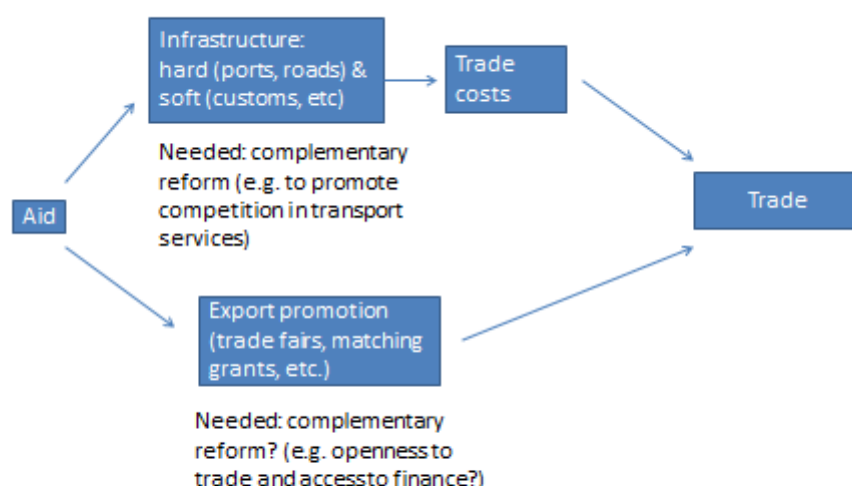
Infrastructure:
hard (ports, roads) &
soft (customs, etc)

Trade costs

Needed: complementary reform (e.g. to promote competition in transport services)

Aid

Trade

Export promotion (trade fairs, matching grants, etc.)

Needed: complementary reform? (e.g. openness to trade and access to finance?)